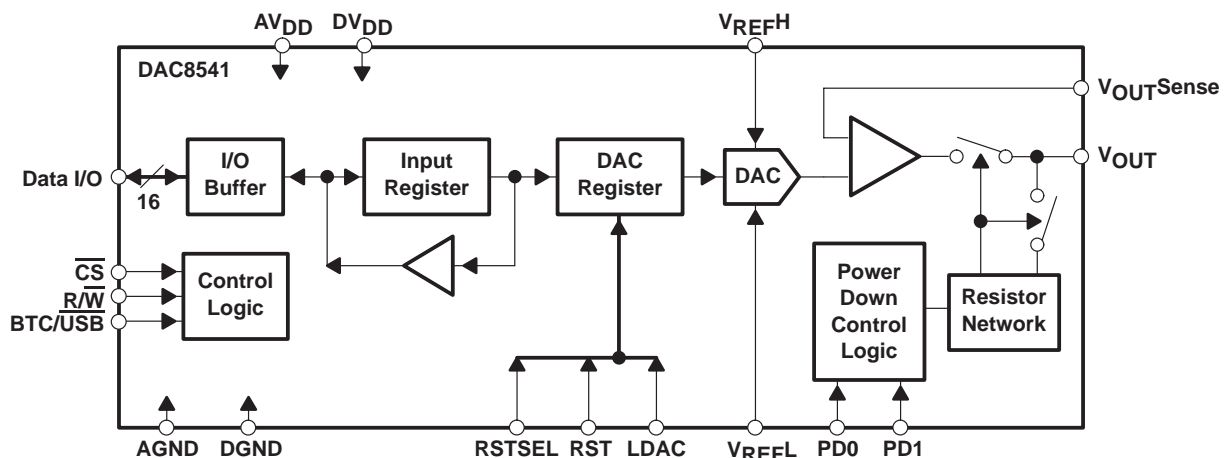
$AV_{DD}$ $DV_{DD}$ $V_{REF}H$

DAC8541

$V_{OUT}Sense$

Data I/O

16

I/O Buffer

Input Register

DAC Register

DAC

$V_{OUT}$

$\overline{CS}$

R/$\overline{W}$

BTC/$\overline{USB}$

Control Logic

Power Down Control Logic

Resistor Network

AGND DGND RSTSEL RST LDAC $V_{REF}L$ PD0 PD1